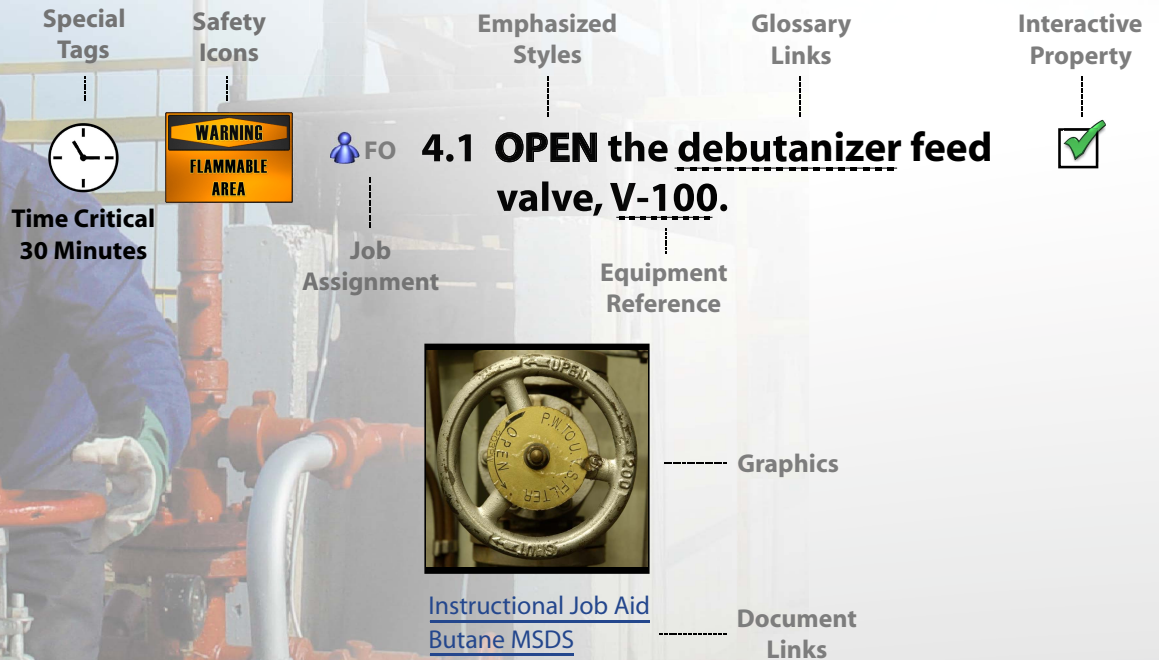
Special Tags

Safety Icons

Emphasized Styles

Glossary Links

Interactive Property

Time Critical
30 Minutes

WARNING
FLAMMABLE AREA

FO

4.1 OPEN the debutanizer feed valve, V-100.

Job Assignment

Equipment Reference

OPEN
OPEN
P.W. TOL S FILTER
200
SHUT

Graphics

Instructional Job Aid
Butane MSDS

Document Links